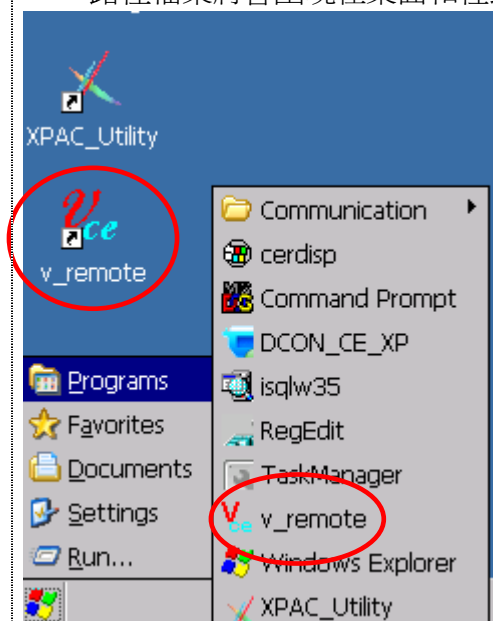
XPAC_Utility

Vce

v_remote

Programs

Favorites

Documents

Settings

Run...

Communication

cerdisp

Command Prompt

DCON_CE_XP

isqlw35

RegEdit

TaskManager

v_remote

Windows Explorer

XPAC_Utility